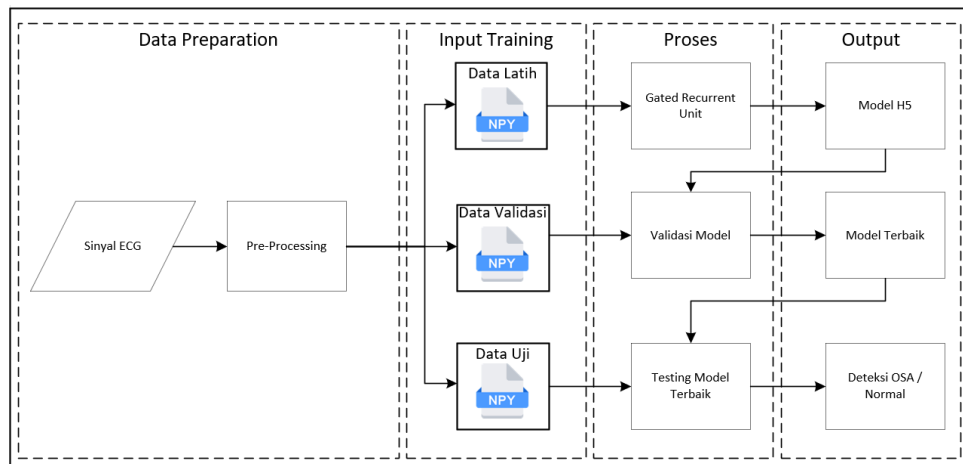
Data Preparation

Sinyal ECG

Pre-Processing

Input Training

Data Latih

NPY

Data Validasi

NPY

Data Uji

NPY

Proses

Gated Recurrent Unit

Validasi Model

Testing Model Terbaik

Output

Model H5

Model Terbaik

Deteksi OSA / Normal